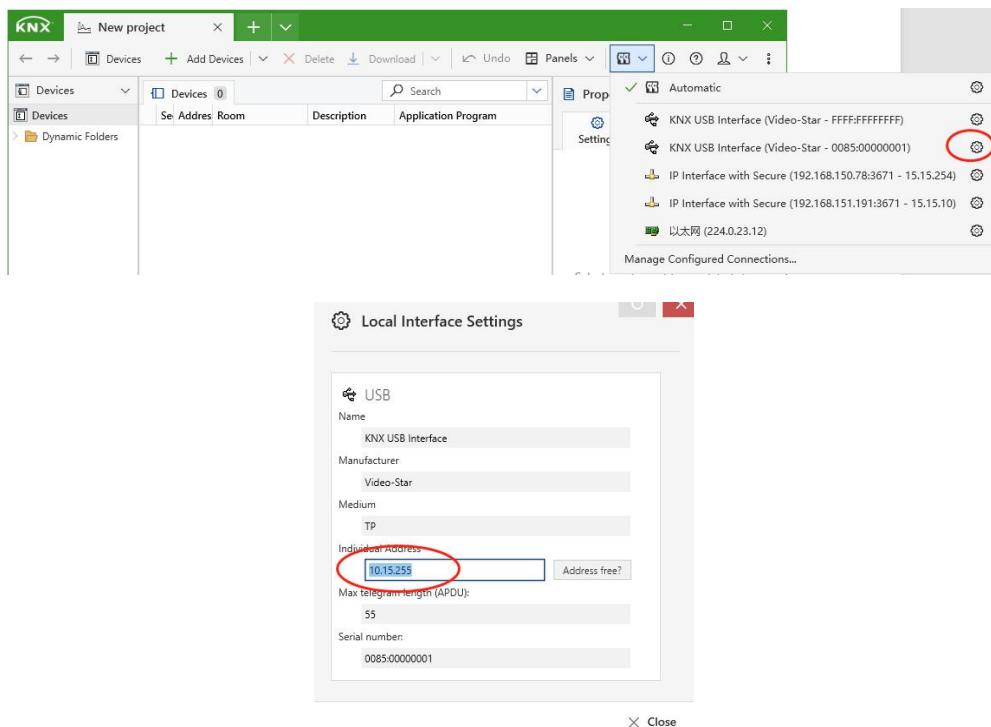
KNX New project × +

← → Devices + Add Devices × Delete Download Undo Panels

Devices
Devices
Dynamic Folders

Devices 0 Search
Se Addres Room Description Application Program

Prop
Setting

Automatic
KNX USB Interface (Video-Star - FFFF:FFFFFFFF)
KNX USB Interface (Video-Star - 0085:00000001)
IP Interface with Secure (192.168.150.78:3671 - 15.15.254)
IP Interface with Secure (192.168.151.191:3671 - 15.15.10)
以太网 (224.0.23.12)
Manage Configured Connections...

Local Interface Settings

USB
Name
KNX USB Interface
Manufacturer
Video-Star
Medium
TP
Individual Address
10.15.255
Address free?
Max telegram length (APDU):
55
Serial number:
0085:00000001

× Close